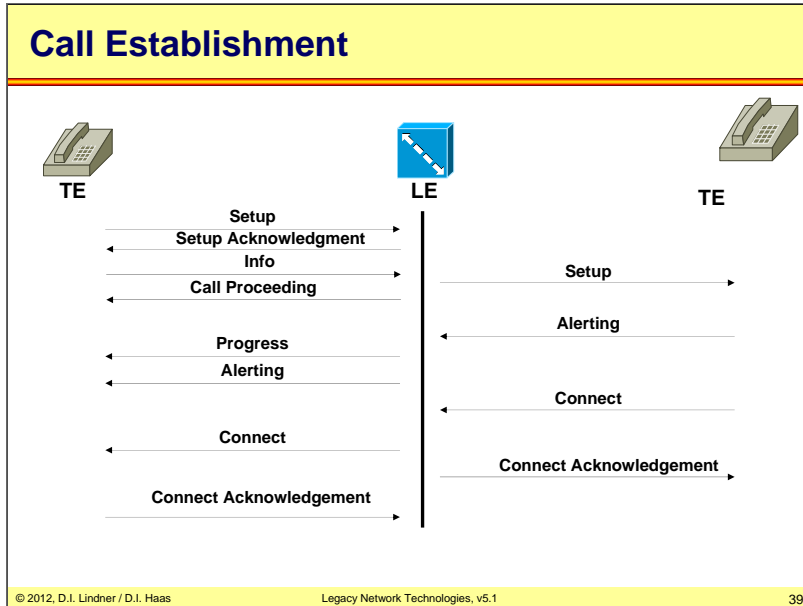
Call Establishment

TE

LE

TE

Setup

Setup Acknowledgment

Info

Call Proceeding

Progress

Alerting

Connect

Connect Acknowledgement

Setup

Alerting

Connect

Connect Acknowledgement

© 2012, D.I. Lindner / D.I. Haas

Legacy Network Technologies, v5.1

39